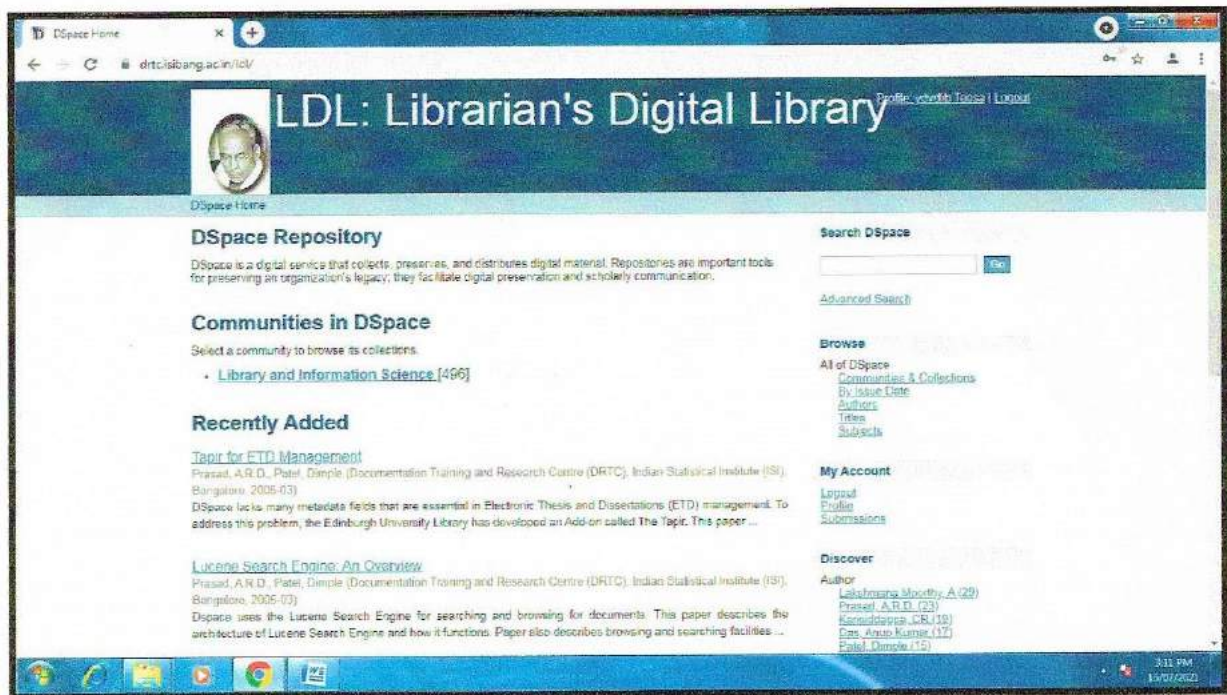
DSpace Home

drtc.isibang.ac.in/ldl/

LDL: Librarian's Digital Library

Profile: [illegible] | Logout

DSpace Home

DSpace Repository

DSpace is a digital service that collects, preserves, and distributes digital material. Repositories are important tools for preserving an organization's legacy; they facilitate digital preservation and scholarly communication.

Communities in DSpace

Select a community to browse its collections.

- Library and Information Science [496]

Recently Added

Tapir for ETD Management

Prasad, A.R.D.; Patel, Dimple (Documentation Training and Research Centre (DRTC), Indian Statistical Institute (ISI), Bangalore, 2005-03)

DSpace lacks many metadata fields that are essential in Electronic Thesis and Dissertations (ETD) management. To address this problem, the Edinburgh University Library has developed an Add-on called The Tapir. This paper ...

Lucene Search Engine: An Overview

Prasad, A.R.D.; Patel, Dimple (Documentation Training and Research Centre (DRTC), Indian Statistical Institute (ISI), Bangalore, 2005-03)

Dspace uses the Lucene Search Engine for searching and browsing for documents. This paper describes the architecture of Lucene Search Engine and how it functions. Paper also describes browsing and searching facilities ...

Search DSpace

Go

Advanced Search

Browse

All of DSpace

Communities & Collections

By Issue Date

Authors

Titles

Subjects

My Account

Logout

Profile

Submissions

Discover

Author

Lakshmana Moorthy, A (29)

Prasad, A.R.D. (23)

Konnur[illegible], CB (19)

Das, Anup Kumar (17)

Patel, Dimple (15)

3:11 PM

15/07/2020